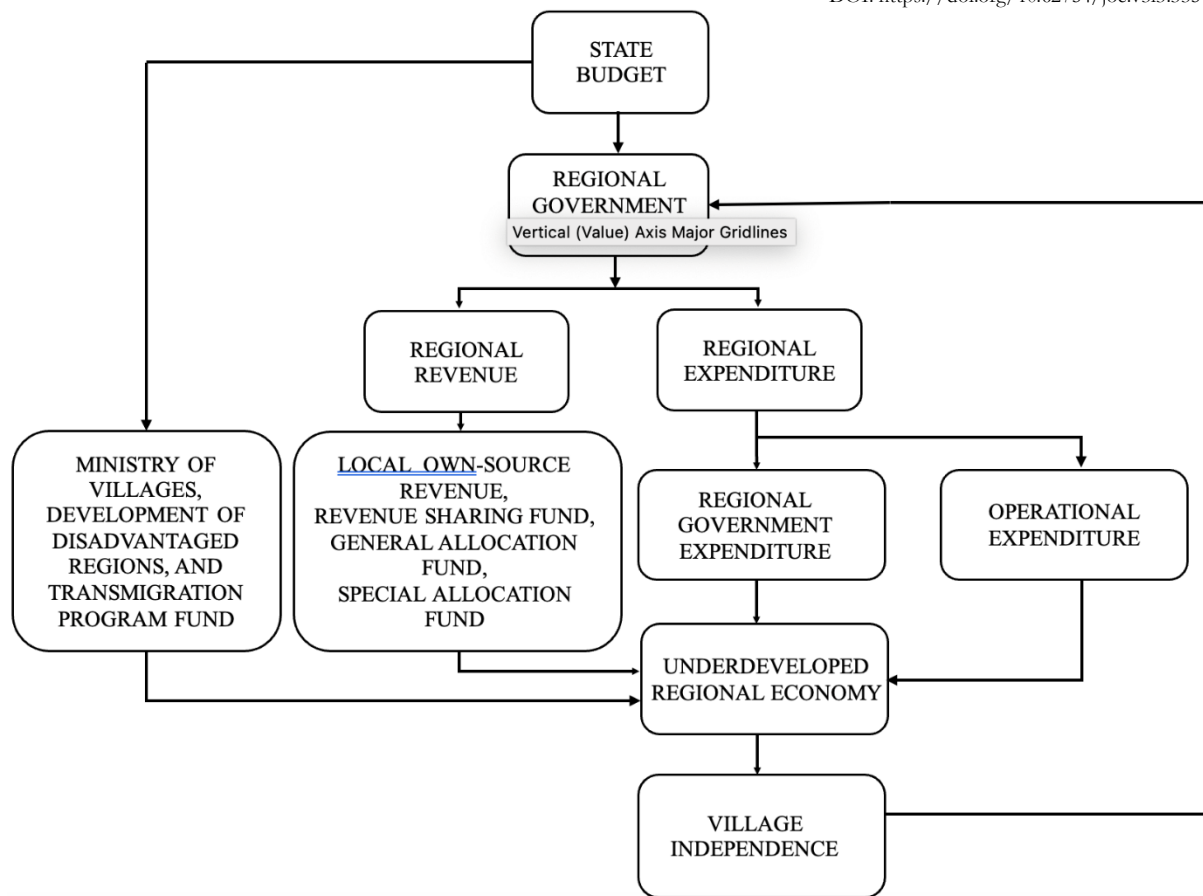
DOI: https://doi.org/10.62754/joe.v3i5.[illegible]

STATE BUDGET

REGIONAL GOVERNMENT

Vertical (Value) Axis Major Gridlines

REGIONAL REVENUE

REGIONAL EXPENDITURE

MINISTRY OF VILLAGES, DEVELOPMENT OF DISADVANTAGED REGIONS, AND TRANSMIGRATION PROGRAM FUND

LOCAL OWN-SOURCE REVENUE, REVENUE SHARING FUND, GENERAL ALLOCATION FUND, SPECIAL ALLOCATION FUND

REGIONAL GOVERNMENT EXPENDITURE

OPERATIONAL EXPENDITURE

UNDERDEVELOPED REGIONAL ECONOMY

VILLAGE INDEPENDENCE